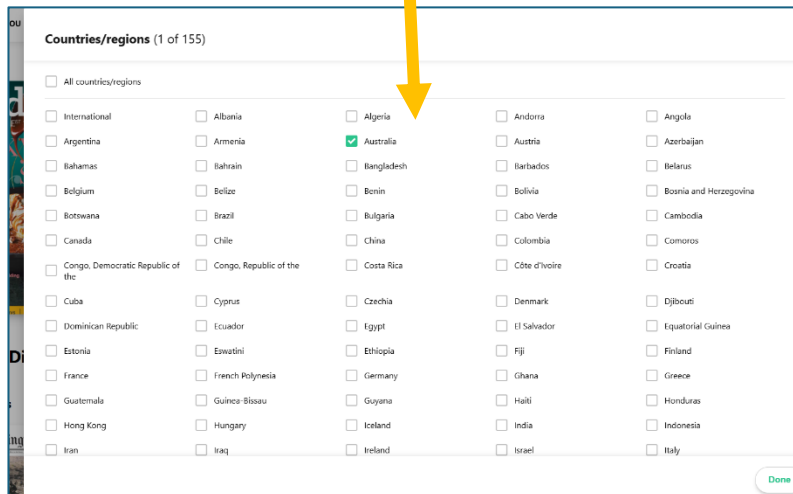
Countries/regions (1 of 155)

All countries/regions

International
Albania
Algeria
Andorra
Angola
Argentina
Armenia
Australia
Austria
Azerbaijan
Bahamas
Bahrain
Bangladesh
Barbados
Belarus
Belgium
Belize
Benin
Bolivia
Bosnia and Herzegovina
Botswana
Brazil
Bulgaria
Cabo Verde
Cambodia
Canada
Chile
China
Colombia
Comoros
Congo, Democratic Republic of the
Congo, Republic of the
Costa Rica
Côte d'Ivoire
Croatia
Cuba
Cyprus
Czechia
Denmark
Djibouti
Dominican Republic
Ecuador
Egypt
El Salvador
Equatorial Guinea
Estonia
Eswatini
Ethiopia
Fiji
Finland
France
French Polynesia
Germany
Ghana
Greece
Guatemala
Guinea-Bissau
Guyana
Haiti
Honduras
Hong Kong
Hungary
Iceland
India
Indonesia
Iran
Iraq
Ireland
Israel
Italy

Done